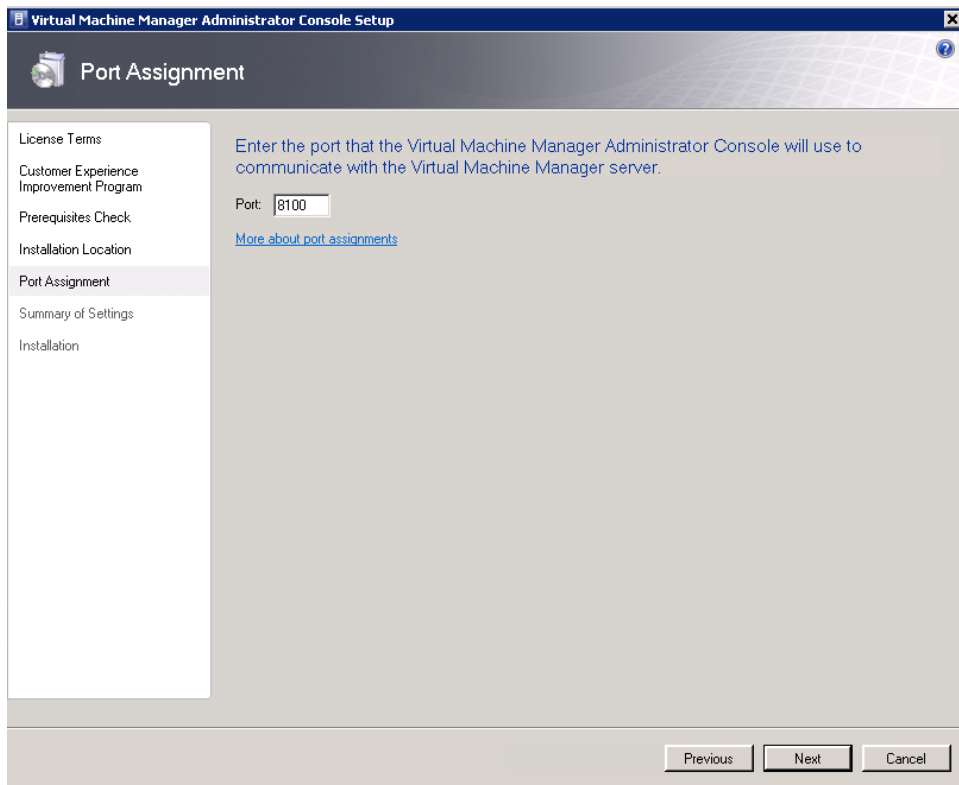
Virtual Machine Manager Administrator Console Setup

Port Assignment

License Terms

Customer Experience Improvement Program

Prerequisites Check

Installation Location

Port Assignment

Summary of Settings

Installation

Enter the port that the Virtual Machine Manager Administrator Console will use to communicate with the Virtual Machine Manager server.

Port: 8100

More about port assignments

Previous Next Cancel